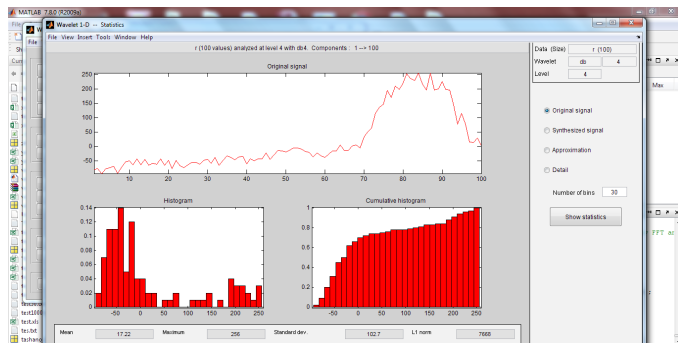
MATLAB 7.8.0 (R2009a)

Wavelet 1-D -- Statistics

File View Insert Tools Window Help

r (100 values) analyzed at level 4 with db4. Components : 1 --> 100

Data (Size) r (100)
Wavelet db 4
Level 4

Original signal

250
200
150
100
50
0
-50

10 20 30 40 50 60 70 80 90 100

Original signal
Synthesized signal
Approximation
Detail

Number of bins 30

Show statistics

Histogram

0.14
0.12
0.1
0.08
0.06
0.04
0.02
0

-50 0 50 100 150 200 250

Cumulative histogram

1
0.8
0.6
0.4
0.2
0

-50 0 50 100 150 200 250

Mean 17.22
Maximum 256
Standard dev. 102.7
L1 norm 7668

Max

FFT ar

test100
test.xls
test.txt
teshang